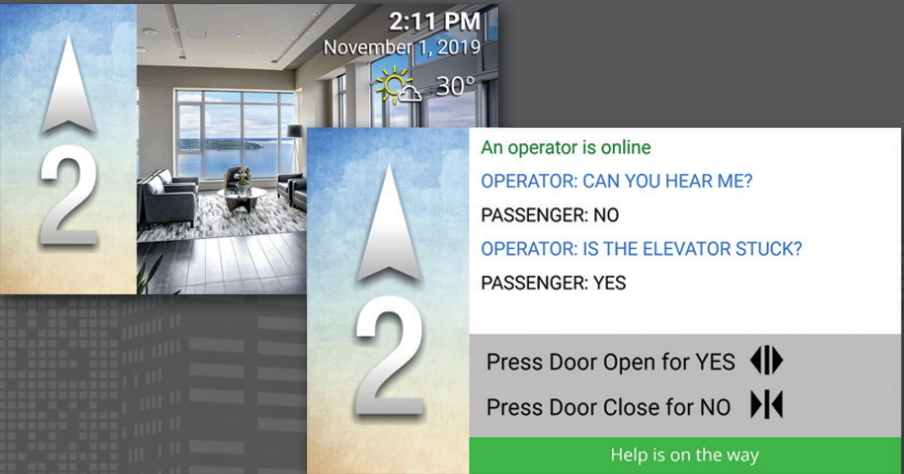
2

2:11 PM
November 1, 2019
30°

2

An operator is online
OPERATOR: CAN YOU HEAR ME?
PASSENGER: NO
OPERATOR: IS THE ELEVATOR STUCK?
PASSENGER: YES

Press Door Open for YES
Press Door Close for NO

Help is on the way